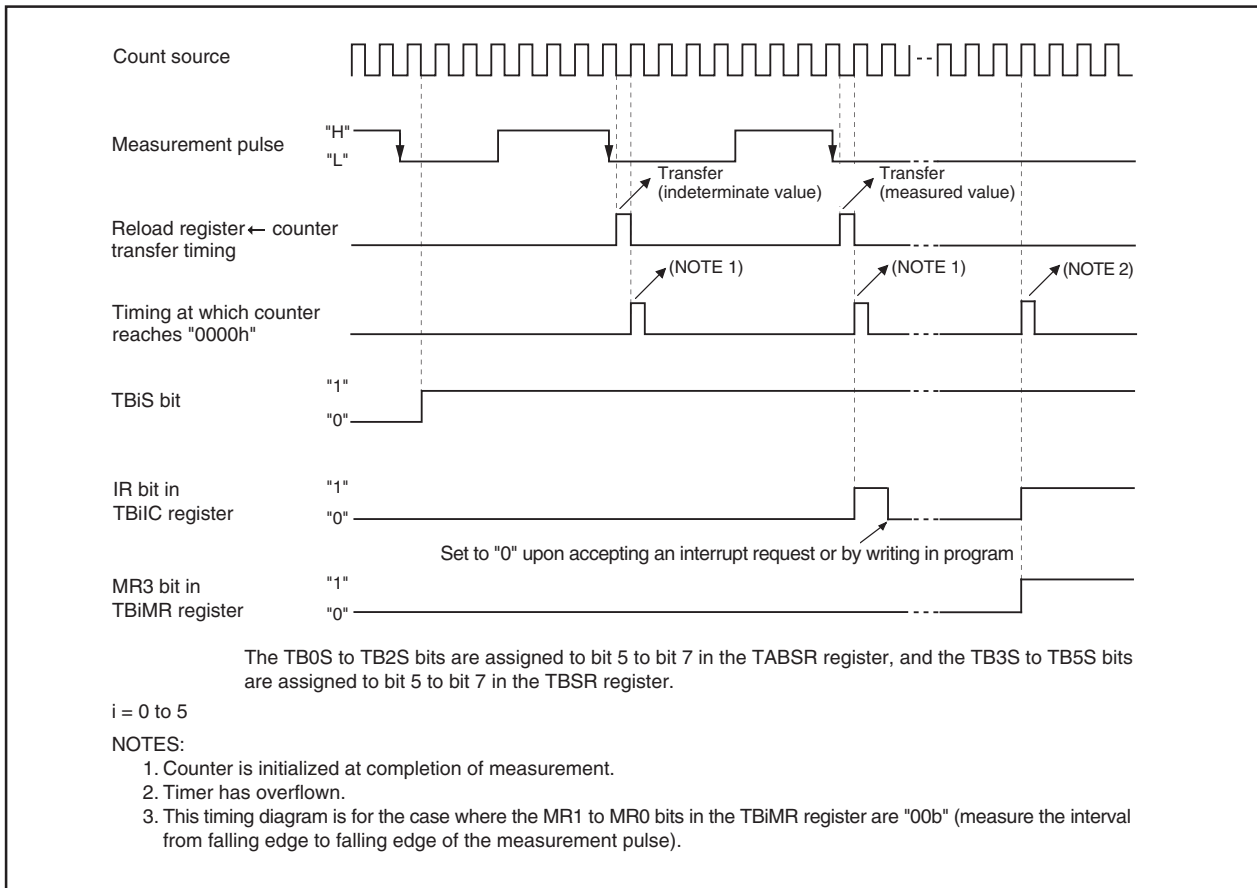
Count source

Measurement pulse
"H"
"L"

Transfer (indeterminate value)

Transfer (measured value)

Reload register ← counter transfer timing

(NOTE 1)

(NOTE 1)

(NOTE 2)

Timing at which counter reaches "0000h"

TBiS bit
"1"
"0"

IR bit in TBiIC register
"1"
"0"

Set to "0" upon accepting an interrupt request or by writing in program

MR3 bit in TBiMR register
"1"
"0"

The TB0S to TB2S bits are assigned to bit 5 to bit 7 in the TABSR register, and the TB3S to TB5S bits are assigned to bit 5 to bit 7 in the TBSR register.

i = 0 to 5

NOTES:
1. Counter is initialized at completion of measurement.
2. Timer has overflown.
3. This timing diagram is for the case where the MR1 to MR0 bits in the TBiMR register are "00b" (measure the interval from falling edge to falling edge of the measurement pulse).